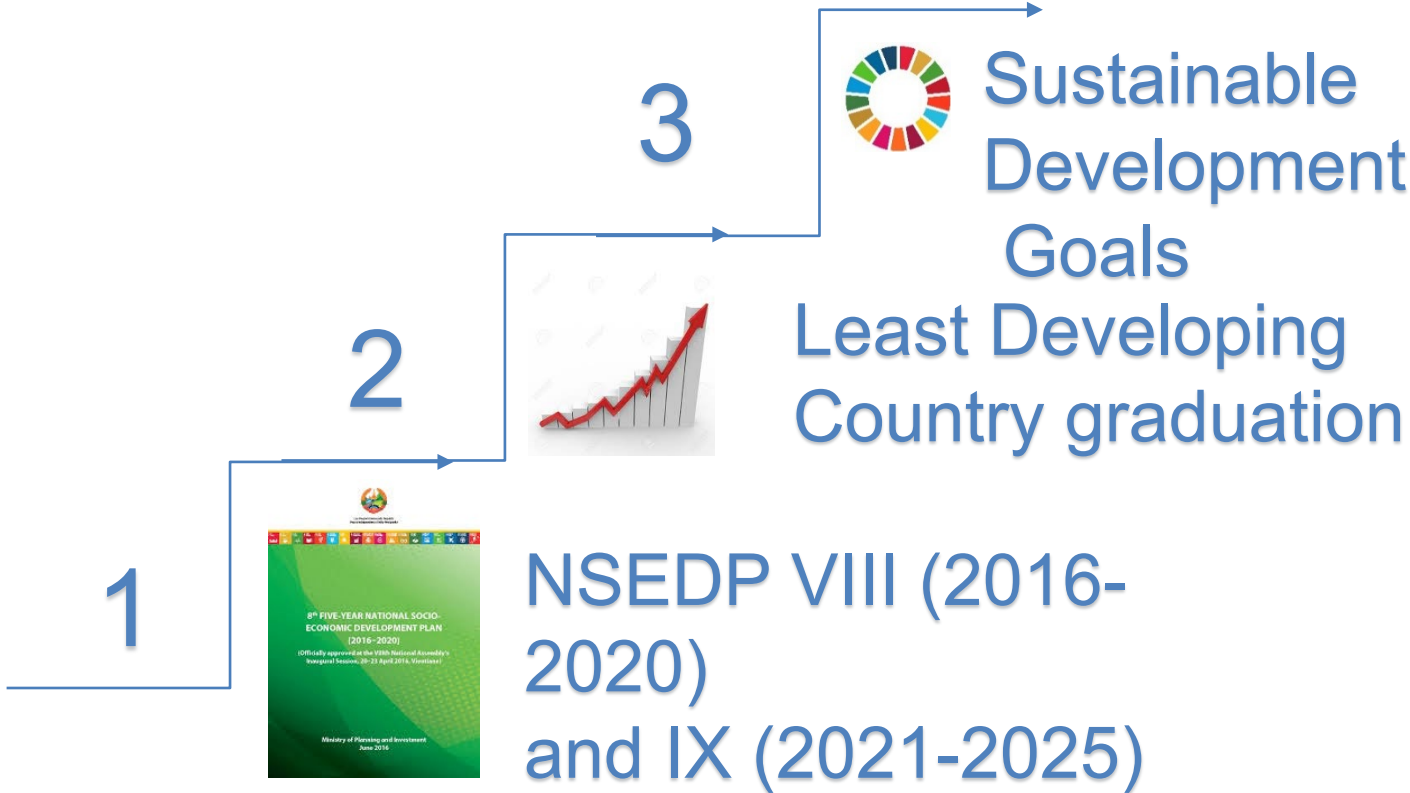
3

Sustainable Development Goals

2

Least Developing Country graduation

1

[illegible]

8th FIVE-YEAR NATIONAL SOCIO-ECONOMIC DEVELOPMENT PLAN (2016–2020)

(Officially approved at the VIIIth National Assembly's Inaugural Session, 20–23 April 2016, Vientiane)

Ministry of Planning and Investment
June 2016

NSEDP VIII (2016-2020) and IX (2021-2025)